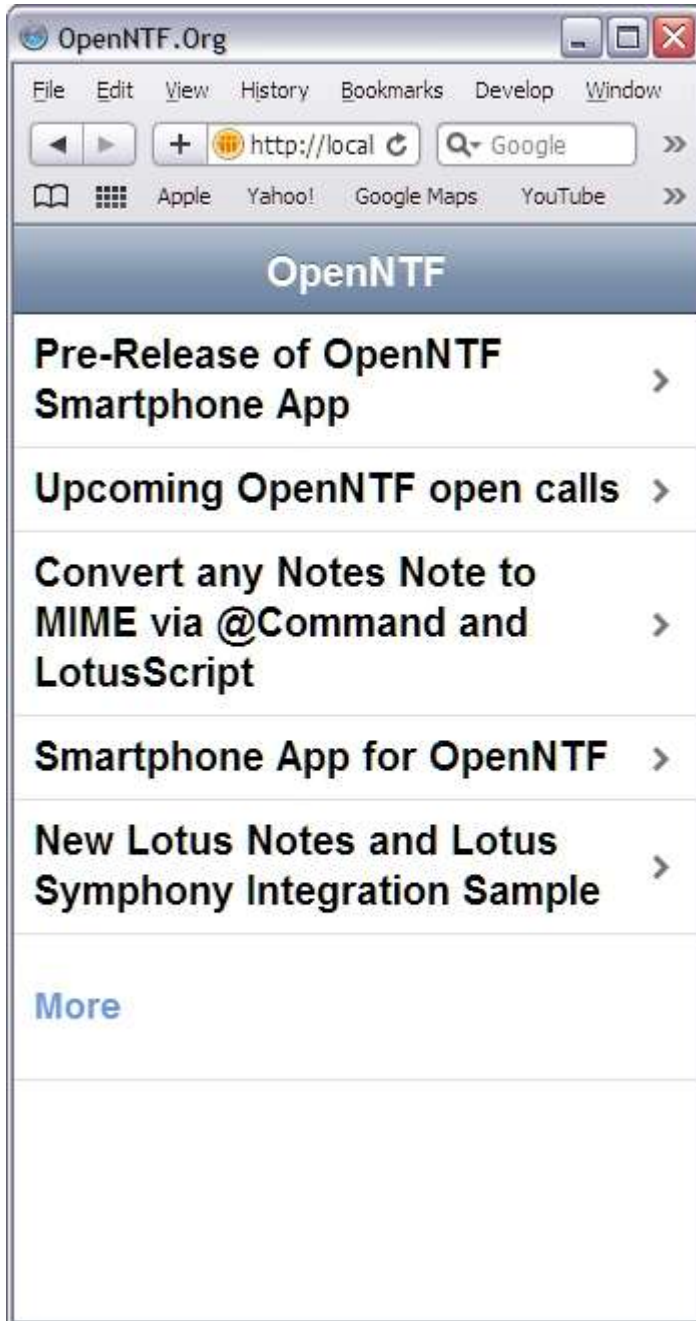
OpenNTF.Org

File Edit View History Bookmarks Develop Window

http://local

Google

Apple Yahoo! Google Maps YouTube

OpenNTF

Pre-Release of OpenNTF Smartphone App

Upcoming OpenNTF open calls

Convert any Notes Note to MIME via @Command and LotusScript

Smartphone App for OpenNTF

New Lotus Notes and Lotus Symphony Integration Sample

More